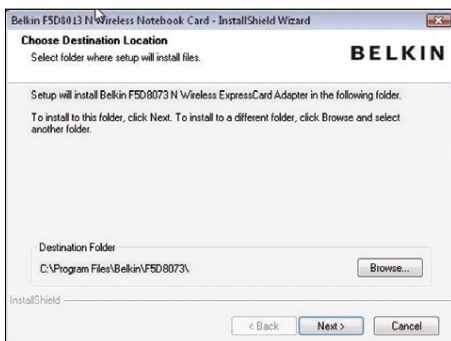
Belkin F5D8013 N Wireless Notebook Card - InstallShield Wizard

Choose Destination Location
Select folder where setup will install files.

BELKIN

Setup will install Belkin F5D8073 N Wireless ExpressCard Adapter in the following folder.

To install to this folder, click Next. To install to a different folder, click Browse and select another folder.

Destination Folder
C:\Program Files\Belkin\F5D8073\

Browse...

InstallShield

< Back

Next >

Cancel